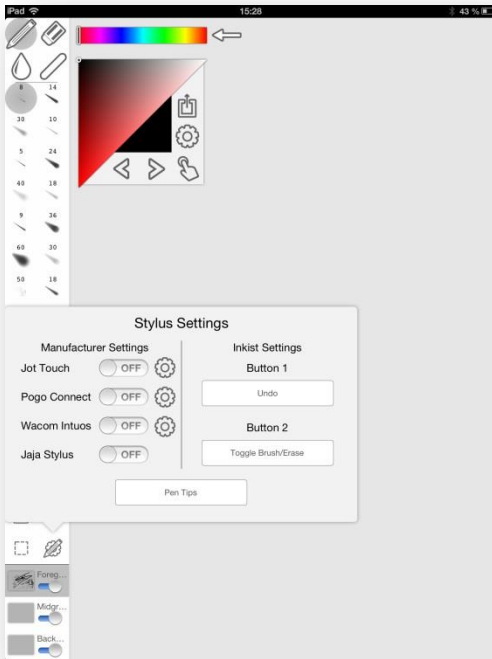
iPad
15:28
43 %

8
14
30
10
5
24
40
18
9
36
60
30
50
18

Stylus Settings

Manufacturer Settings

Jot Touch OFF

Pogo Connect OFF

Wacom Intuos OFF

Jaja Stylus OFF

Inkist Settings

Button 1

Undo

Button 2

Toggle Brush/Erase

Pen Tips

Foreg...
Midgr...
Back...